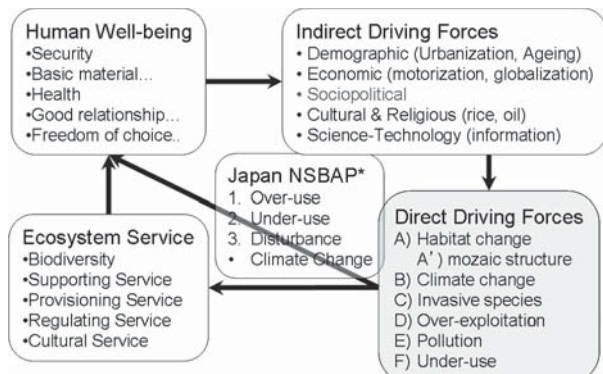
Human Well-being
•Security
•Basic material...
•Health
•Good relationship...
•Freedom of choice..

Indirect Driving Forces
• Demographic (Urbanization, Ageing)
• Economic (motorization, globalization)
• Sociopolitical
• Cultural & Religious (rice, oil)
• Science-Technology (information)

Japan NSBAP*
1. Over-use
2. Under-use
3. Disturbance
• Climate Change

Ecosystem Service
•Biodiversity
•Supporting Service
•Provisioning Service
•Regulating Service
•Cultural Service

Direct Driving Forces
A) Habitat change
A') mozaic structure
B) Climate change
C) Invasive species
D) Over-exploitation
E) Pollution
F) Under-use